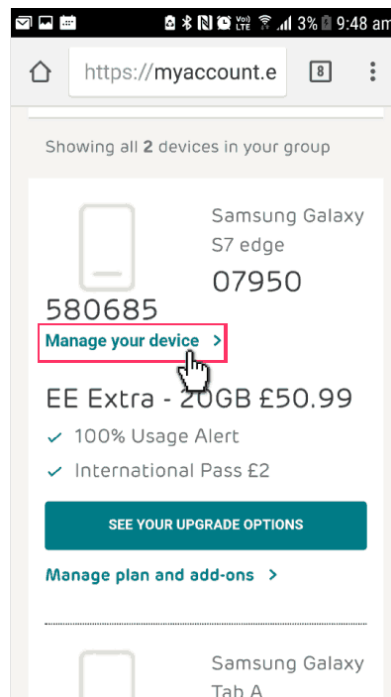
3% 9:48 am

https://myaccount.e

8

Showing all 2 devices in your group

Samsung Galaxy S7 edge

07950 580685

Manage your device >

EE Extra - 20GB £50.99

✓ 100% Usage Alert

✓ International Pass £2

SEE YOUR UPGRADE OPTIONS

Manage plan and add-ons >

Samsung Galaxy Tab A